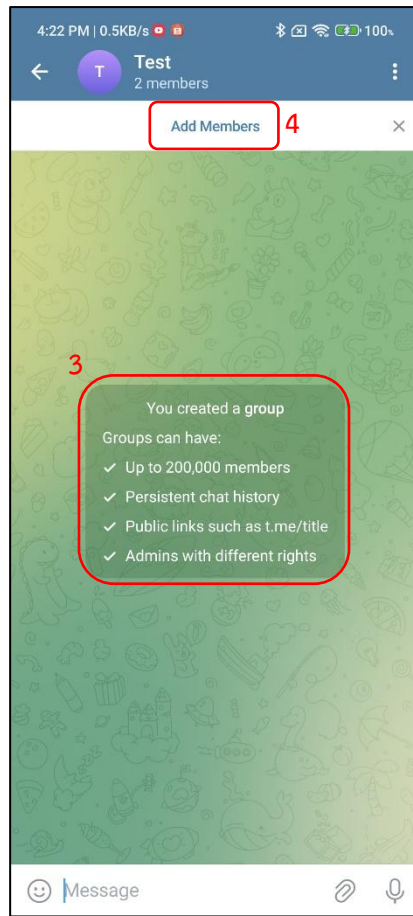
4:22 PM | 0.5KB/s 100%

T Test
2 members

Add Members 4

3

You created a **group**
Groups can have:
✓ Up to 200,000 members
✓ Persistent chat history
✓ Public links such as t.me/title
✓ Admins with different rights

Message